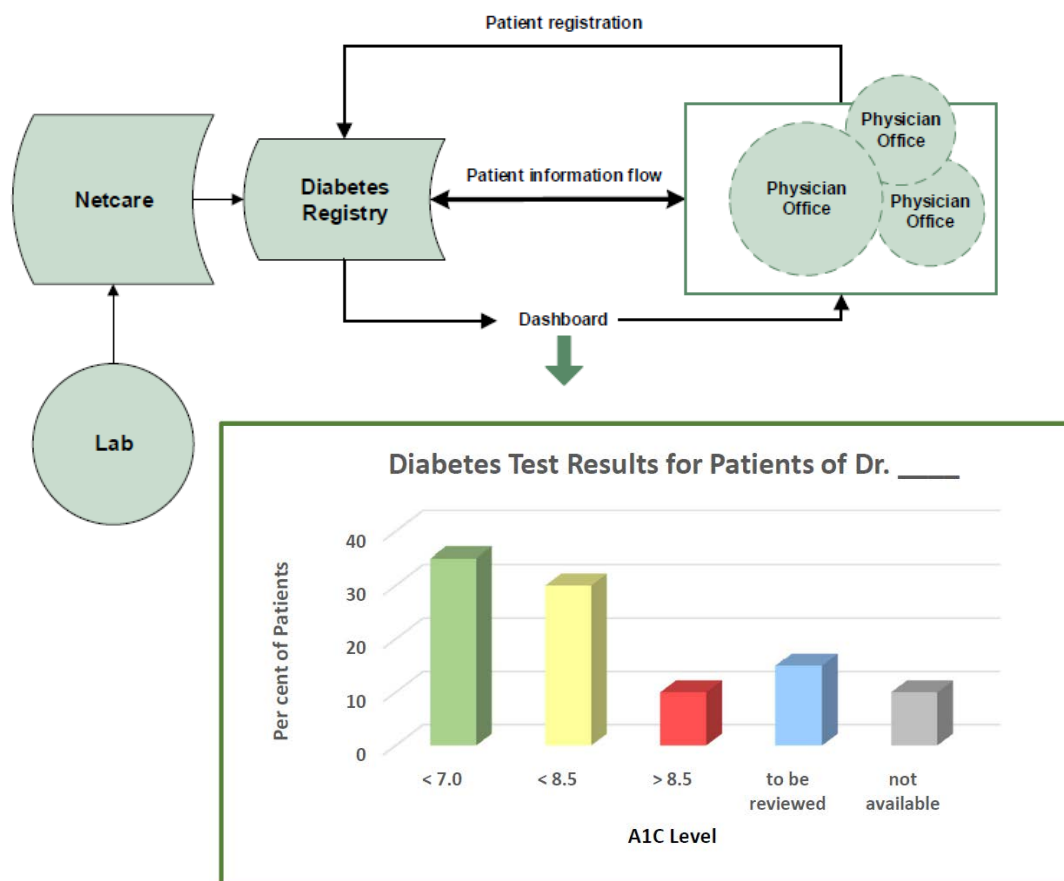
Patient registration

Netcare

Diabetes Registry

Patient information flow

Physician Office

Physician Office

Physician Office

Dashboard

Lab

Diabetes Test Results for Patients of Dr. ____

Per cent of Patients

40

30

20

10

0

< 7.0

< 8.5

> 8.5

to be reviewed

not available

A1C Level